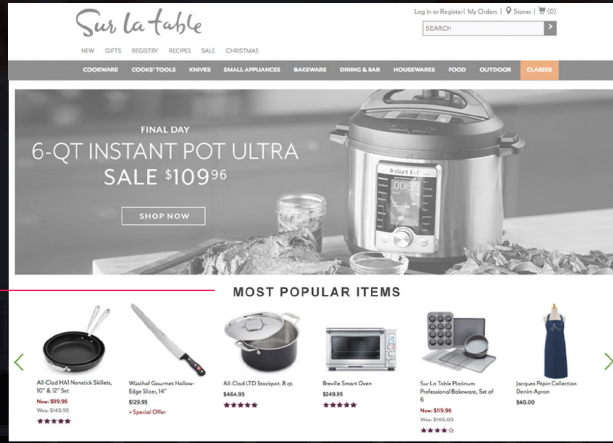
Sur La Table

Log In or Register | My Orders | Stores | (0)

SEARCH

NEW GIFTS REGISTRY RECIPES SALE CHRISTMAS

COOKWARE COOKS' TOOLS KNIVES SMALL APPLIANCES BAKEWARE DINING & BAR HOUSEWARES FOOD OUTDOOR CLASSES

FINAL DAY
6-QT INSTANT POT ULTRA
SALE $109^{96}$

SHOP NOW

Instant Pot

MOST POPULAR ITEMS

All-Clad HA1 Nonstick Skillets, 10" & 12" Set
Now: $99.95
Was: $149.95

Wüsthof Gourmet Hollow-Edge Slicer, 14"
$129.95
+ Special Offer

All-Clad LTD Stockpot, 8-qt.
$464.95

Breville Smart Oven
$249.95

Sur La Table Platinum Professional Bakeware, Set of 6
Now: $119.96
Was: $165.00

Jacques Pépin Collection Denim Apron
$40.00